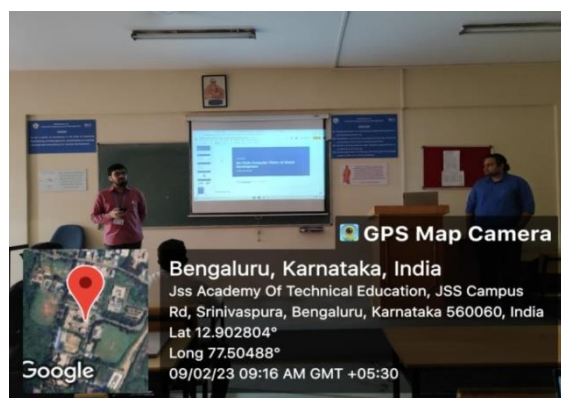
GPS Map Camera

Bengaluru, Karnataka, India

Jss Academy Of Technical Education, JSS Campus Rd, Srinivaspura, Bengaluru, Karnataka 560060, India

Lat 12.902804°

Long 77.50488°

09/02/23 09:16 AM GMT +05:30

Google